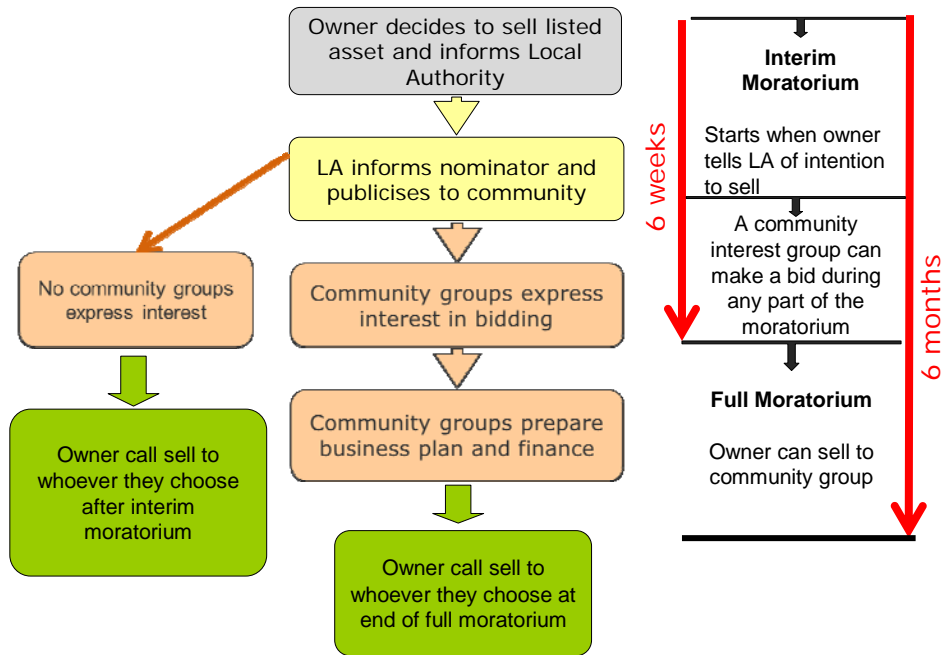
Owner decides to sell listed asset and informs Local Authority

LA informs nominator and publicises to community

No community groups express interest

Owner call sell to whoever they choose after interim moratorium

Community groups express interest in bidding

Community groups prepare business plan and finance

Owner call sell to whoever they choose at end of full moratorium

6 weeks

6 months

Interim Moratorium

Starts when owner tells LA of intention to sell

A community interest group can make a bid during any part of the moratorium

Full Moratorium

Owner can sell to community group